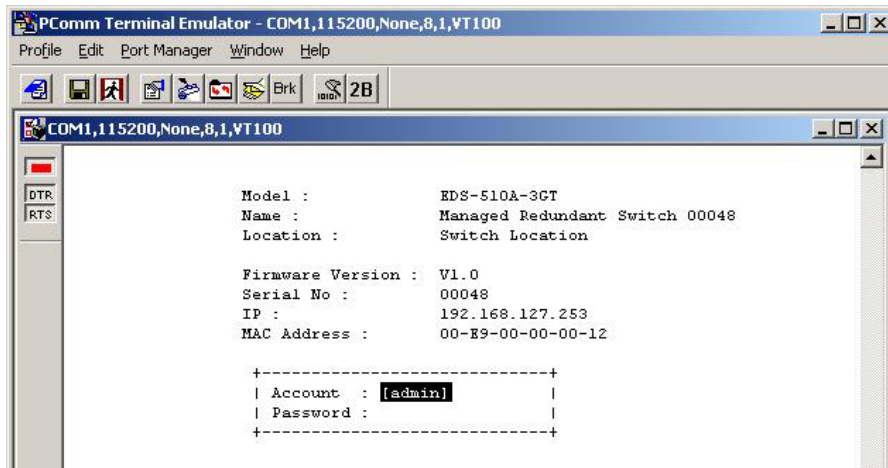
PComm Terminal Emulator - COM1,115200,None,8,1,VT100

Profile Edit Port Manager Window Help

Brk 2B

COM1,115200,None,8,1,VT100

DTR
RTS

Model : EDS-510A-3GT
Name : Managed Redundant Switch 00048
Location : Switch Location

Firmware Version : V1.0
Serial No : 00048
IP : 192.168.127.253
MAC Address : 00-E9-00-00-00-12

+-----------------------------+
| Account : [admin] |
| Password : |
+-----------------------------+